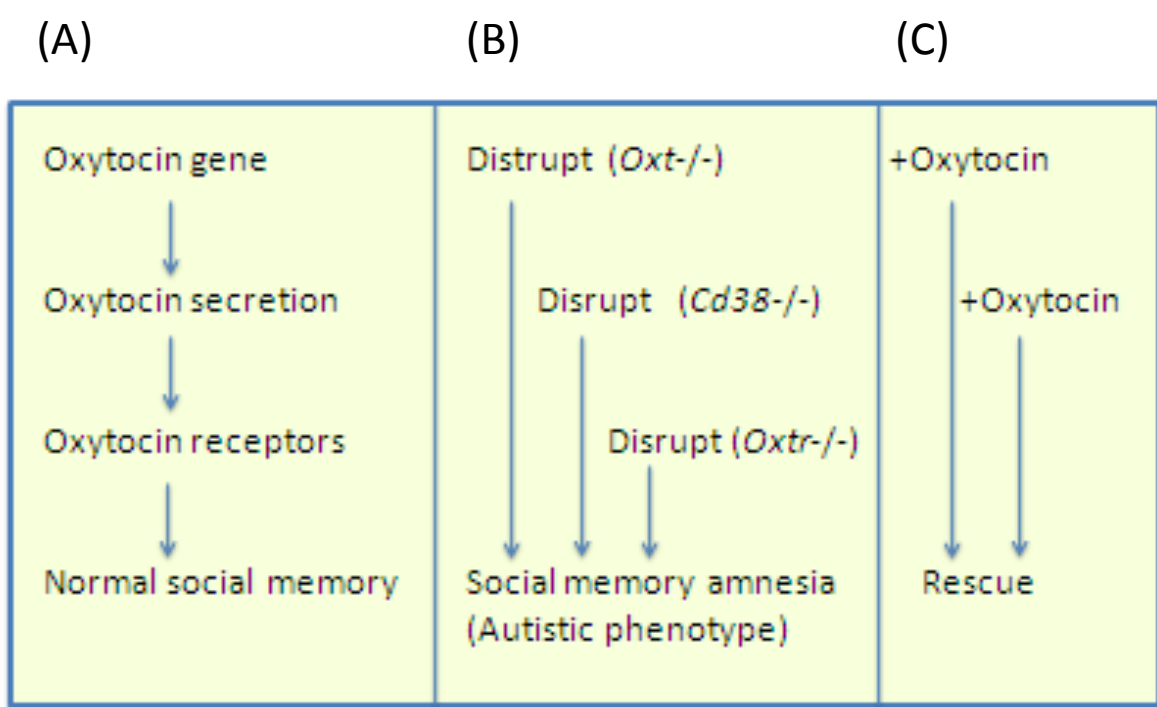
(A)

Oxytocin gene

Oxytocin secretion

Oxytocin receptors

Normal social memory

(B)

Distrupt (*Oxt*-/-)

Disrupt (*Cd38*-/-)

Disrupt (*Oxtr*-/-)

Social memory amnesia (Autistic phenotype)

(C)

+Oxytocin

+Oxytocin

Rescue